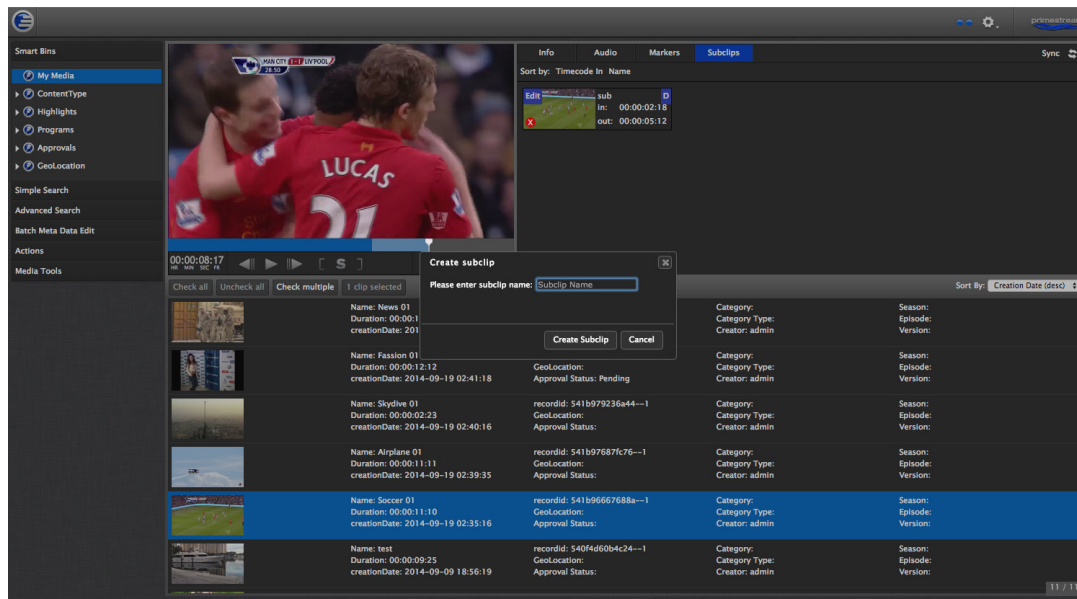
primestream

Smart Bins
My Media
ContentType
Highlights
Programs
Approvals
GeoLocation
Simple Search
Advanced Search
Batch Meta Data Edit
Actions
Media Tools

MAN CITY 1-1 LIVPOOL 28:50
LUCAS
21

00:00:08:17
HR MIN SEC FR

S

Info | Audio | Markers | Subclips
Sync
Sort by: Timecode In Name

Edit
D
X
sub
in: 00:00:02:18
out: 00:00:05:12

Check all | Uncheck all | Check multiple | 1 clip selected

Create subclip
Please enter subclip name: Subclip Name
Create Subclip | Cancel

Sort By: Creation Date (desc)

| Name: News 01 Duration: 00:00:1 creationDate: 201 | | Category: Category Type: Creator: admin | Season: Episode: Version: |
|---|---|---|---|
| Name: Fassion 01 Duration: 00:00:12:12 creationDate: 2014-09-19 02:41:18 | GeoLocation: Approval Status: Pending | Category: Category Type: Creator: admin | Season: Episode: Version: |
| Name: Skydive 01 Duration: 00:00:02:23 creationDate: 2014-09-19 02:40:16 | recordid: 541b979236a44--1 GeoLocation: Approval Status: | Category: Category Type: Creator: admin | Season: Episode: Version: |
| Name: Airplane 01 Duration: 00:00:11:11 creationDate: 2014-09-19 02:39:35 | recordid: 541b97687fc76--1 GeoLocation: Approval Status: | Category: Category Type: Creator: admin | Season: Episode: Version: |
| Name: Soccer 01 Duration: 00:00:11:10 creationDate: 2014-09-19 02:35:16 | recordid: 541b96667688a--1 GeoLocation: Approval Status: | Category: Category Type: Creator: admin | Season: Episode: Version: |
| Name: test Duration: 00:00:09:25 creationDate: 2014-09-09 18:56:19 | recordid: 540f4d60b4c24--1 GeoLocation: Approval Status: | Category: Category Type: Creator: admin | Season: Episode: Version: |

11 / 11